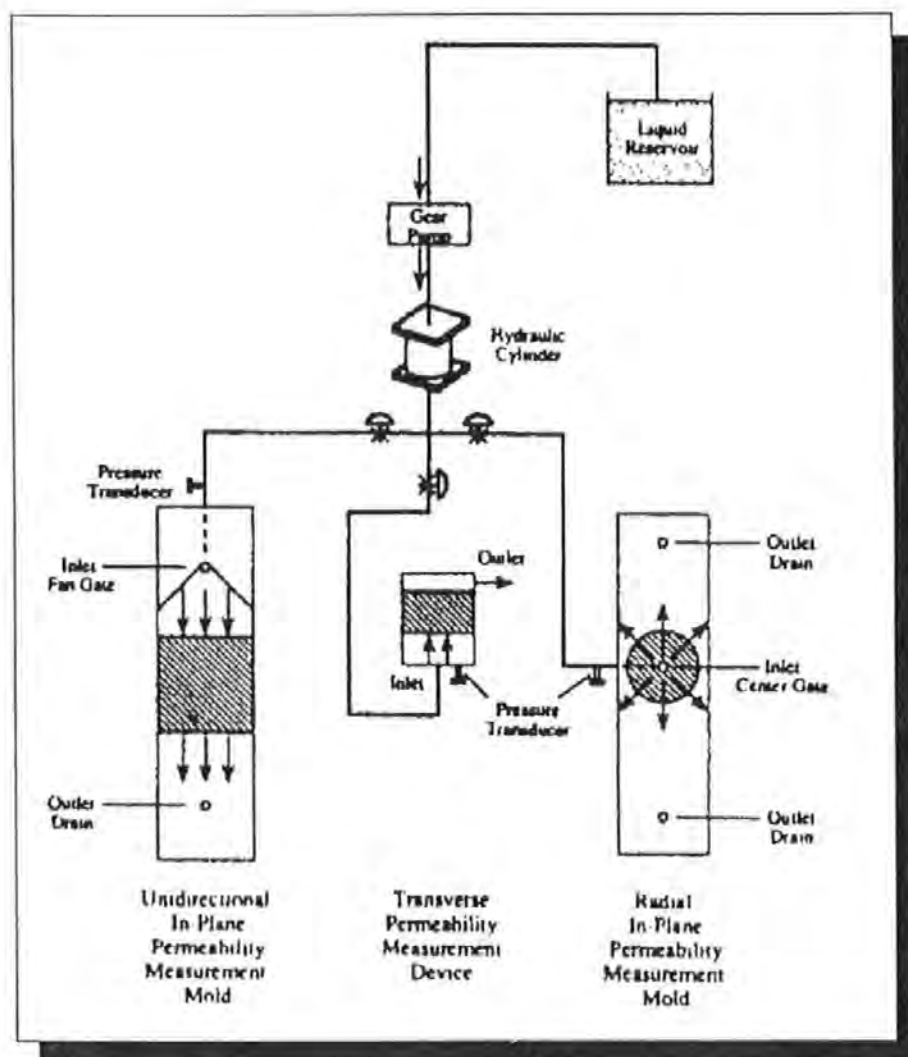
Liquid Reservoir

Gear Pump

Hydraulic Cylinder

Pressure Transducer

Inlet Fan Gate

Outlet Drain

Outlet

Inlet

Pressure Transducer

Outlet Drain

Inlet Center Gate

Outlet Drain

Unidirectional In-Plane Permeability Measurement Mold

Transverse Permeability Measurement Device

Radial In-Plane Permeability Measurement Mold